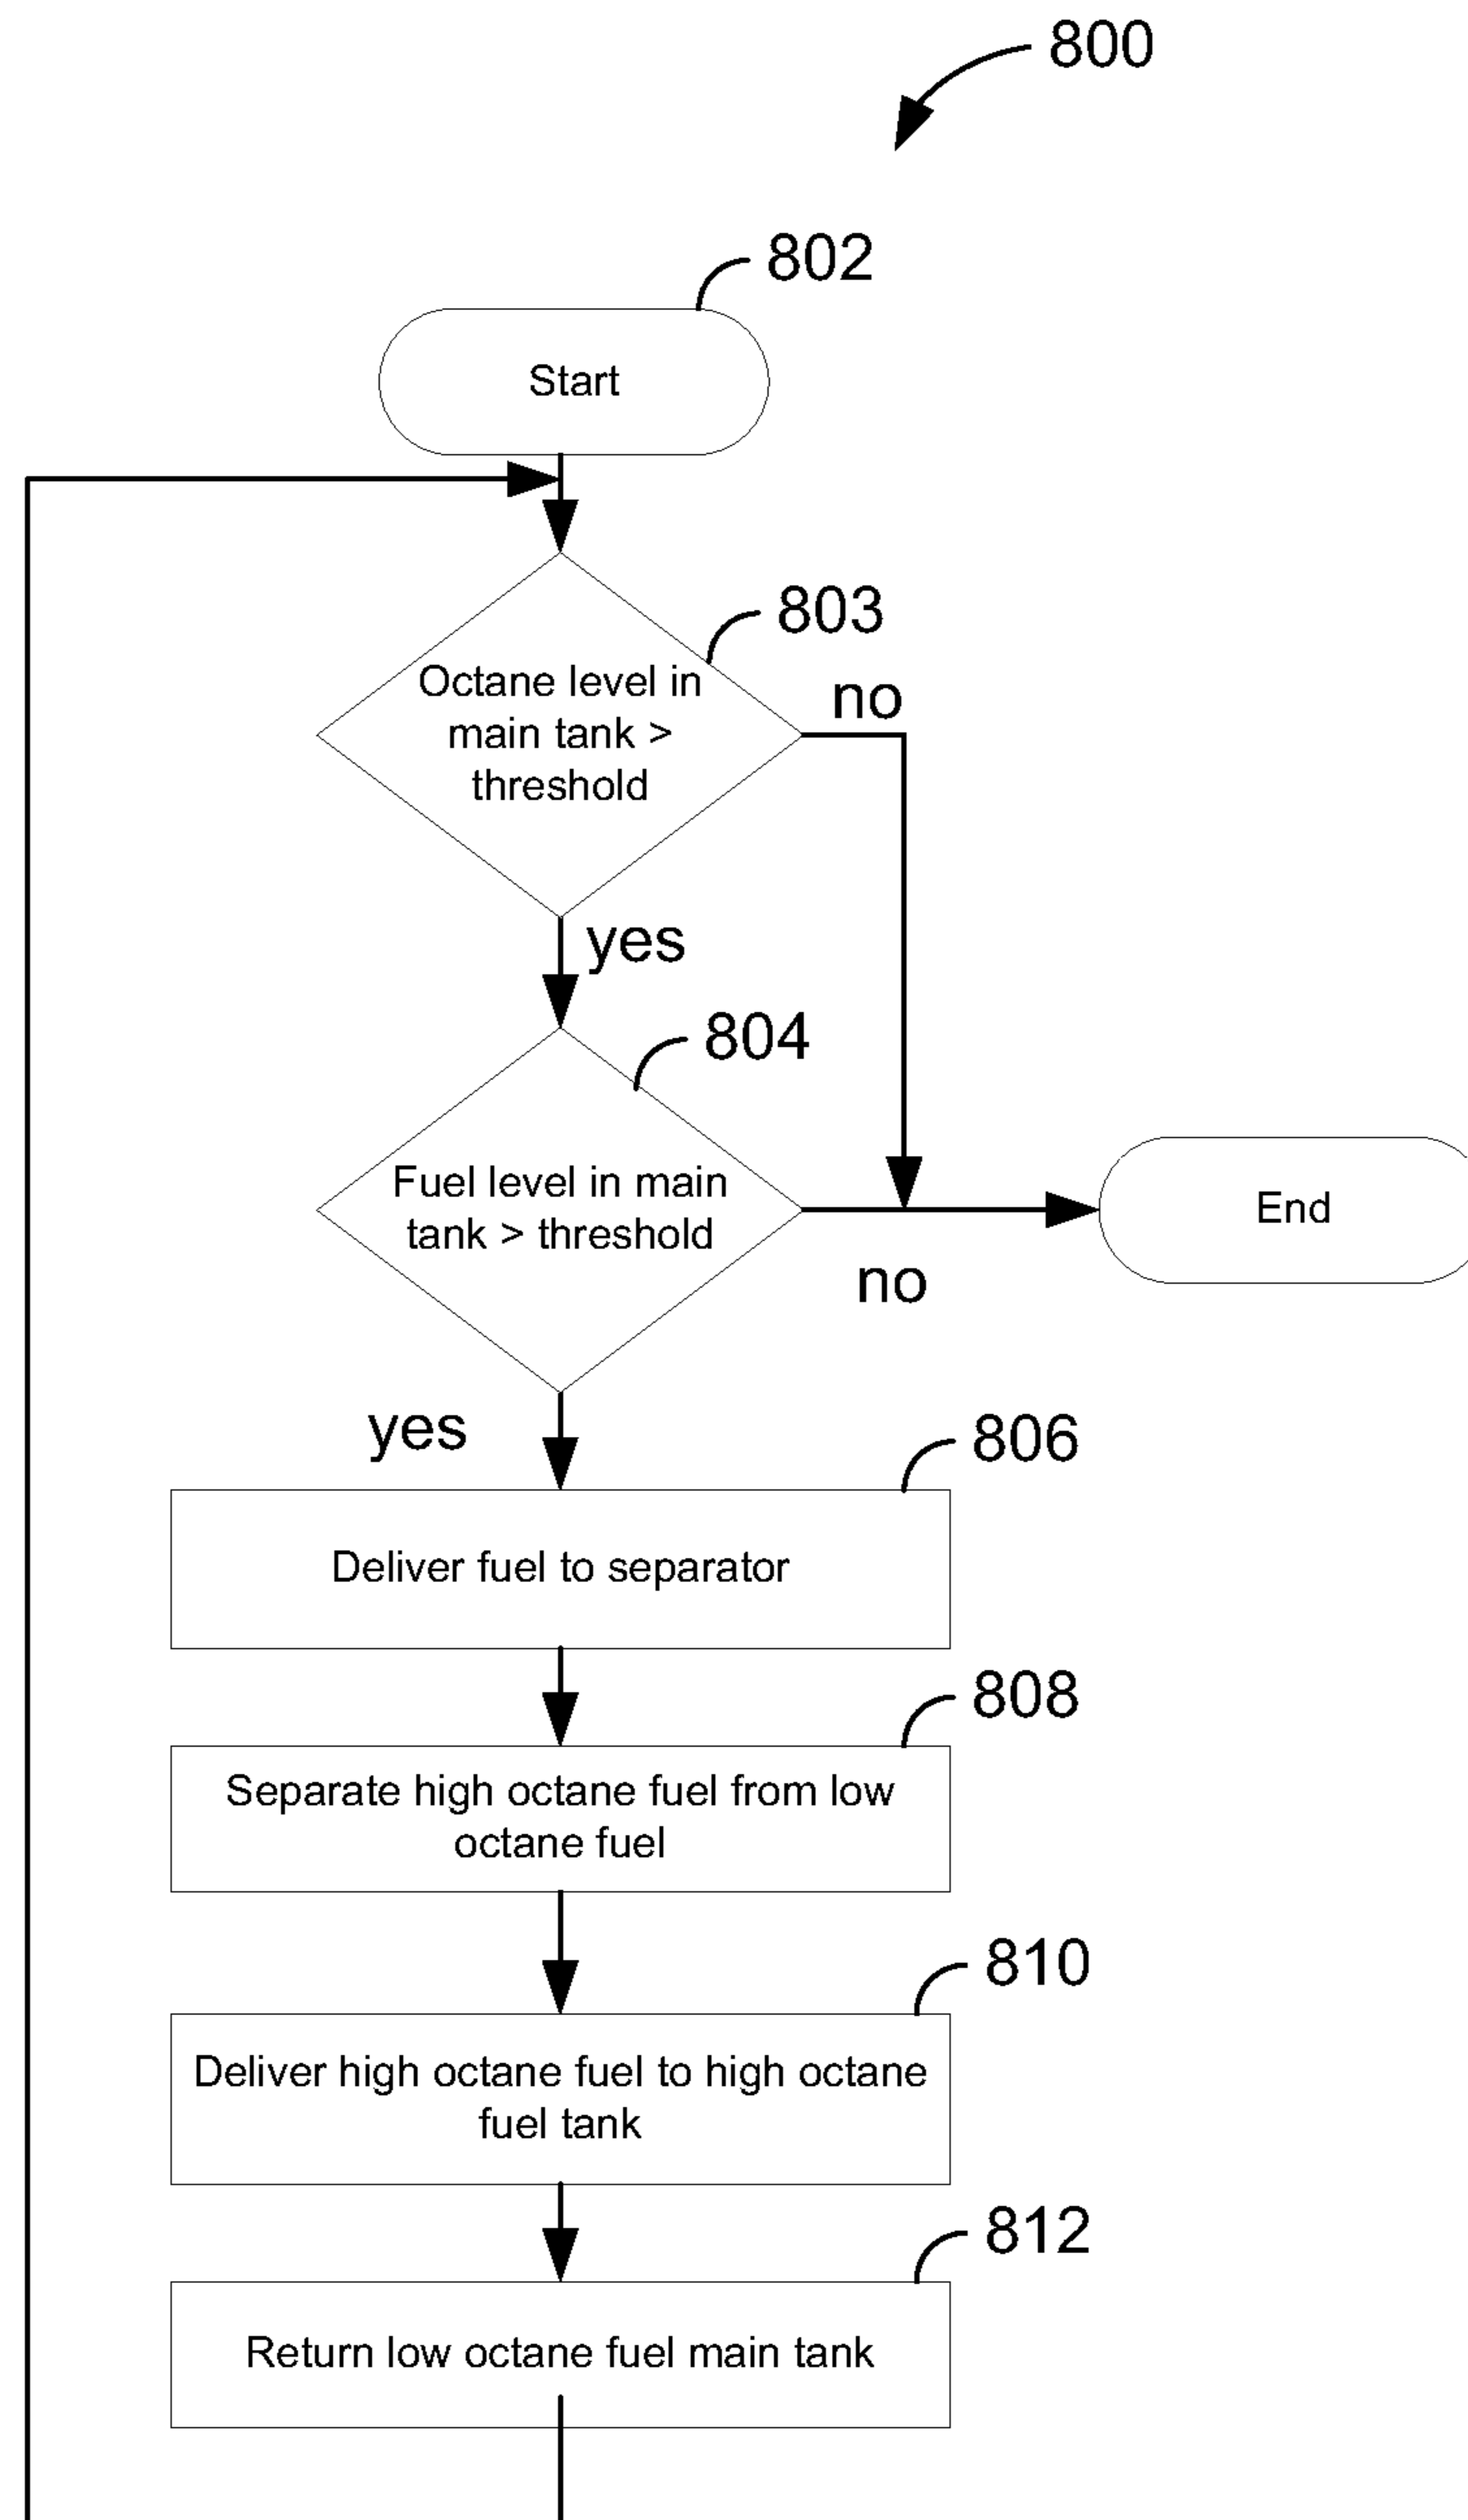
800

802

Start

803

Octane level in main tank > threshold

no

yes

804

Fuel level in main tank > threshold

End

no

yes

806

Deliver fuel to separator

808

Separate high octane fuel from low octane fuel

810

Deliver high octane fuel to high octane fuel tank

812

Return low octane fuel main tank